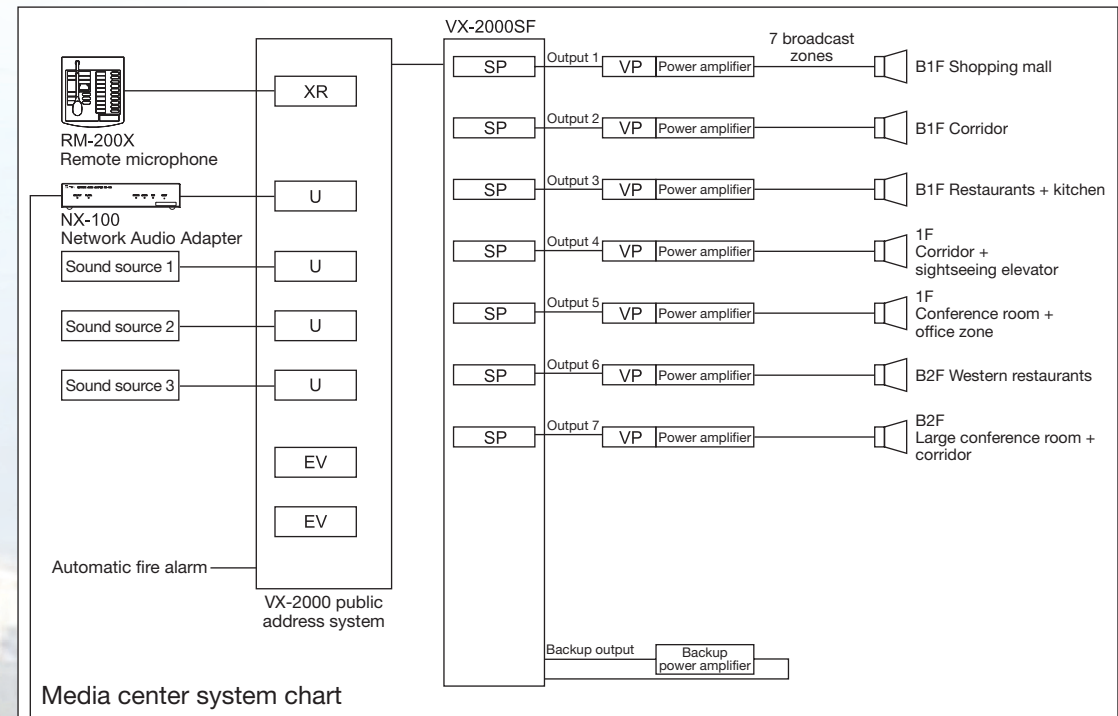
VX-2000SF

7 broadcast zones

XR

RM-200X
Remote microphone

U

NX-100
Network Audio Adapter

Sound source 1

U

Sound source 2

U

Sound source 3

U

EV

EV

Automatic fire alarm

VX-2000 public address system

SP Output 1 VP Power amplifier B1F Shopping mall

SP Output 2 VP Power amplifier B1F Corridor

SP Output 3 VP Power amplifier B1F Restaurants + kitchen

SP Output 4 VP Power amplifier 1F Corridor + sightseeing elevator

SP Output 5 VP Power amplifier 1F Conference room + office zone

SP Output 6 VP Power amplifier B2F Western restaurants

SP Output 7 VP Power amplifier B2F Large conference room + corridor

Backup output

Backup power amplifier

Media center system chart